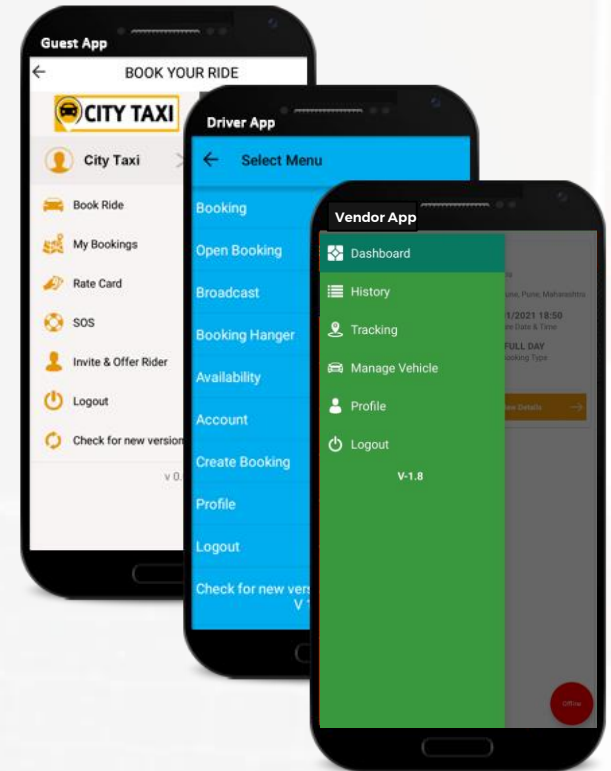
Guest App

BOOK YOUR RIDE

CITY TAXI

City Taxi

Book Ride

My Bookings

Rate Card

SOS

Invite & Offer Rider

Logout

Check for new version

v 0.

Driver App

Select Menu

Booking

Open Booking

Broadcast

Booking Hanger

Availability

Account

Create Booking

Profile

Logout

Check for new vers

V 1

Vendor App

Dashboard

History

Tracking

Manage Vehicle

Profile

Logout

V-1.8

Pune, Pune, Maharashtra

1/2021 18:50

Date & Time

FULL DAY

Booking Type

View Details

Offline